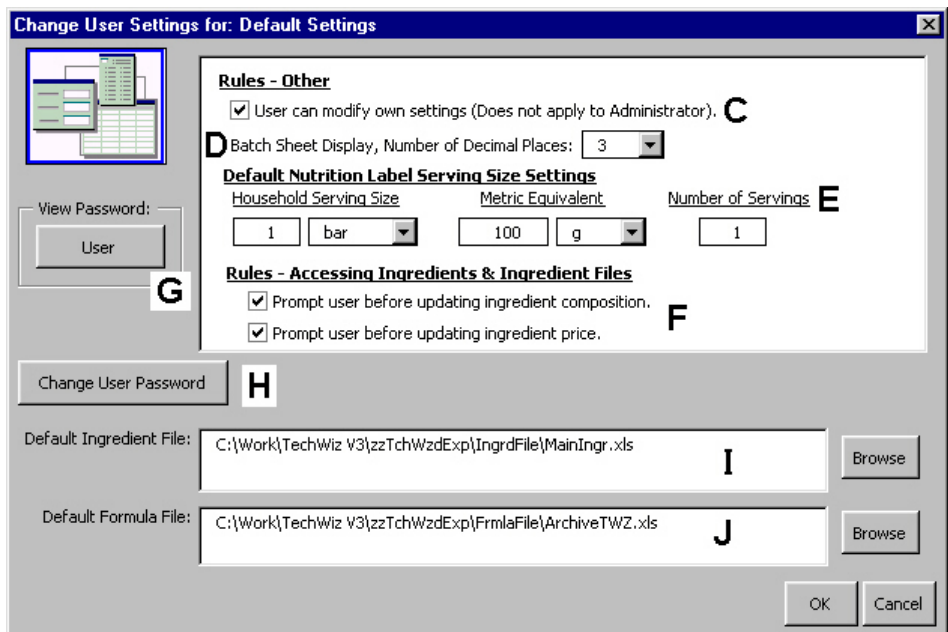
Change User Settings for: Default Settings

Rules - Other

User can modify own settings (Does not apply to Administrator). C

D Batch Sheet Display, Number of Decimal Places: 3

Default Nutrition Label Serving Size Settings

Household Serving Size

Metric Equivalent

Number of Servings E

1 bar

100 g

1

Rules - Accessing Ingredients & Ingredient Files

Prompt user before updating ingredient composition.

Prompt user before updating ingredient price.

F

View Password:

User

G

Change User Password

H

Default Ingredient File: C:\Work\TechWiz V3\zzTchWzdExp\IngrdFile\MainIngr.xls I Browse

Default Formula File: C:\Work\TechWiz V3\zzTchWzdExp\FrmlaFile\ArchiveTWZ.xls J Browse

OK Cancel